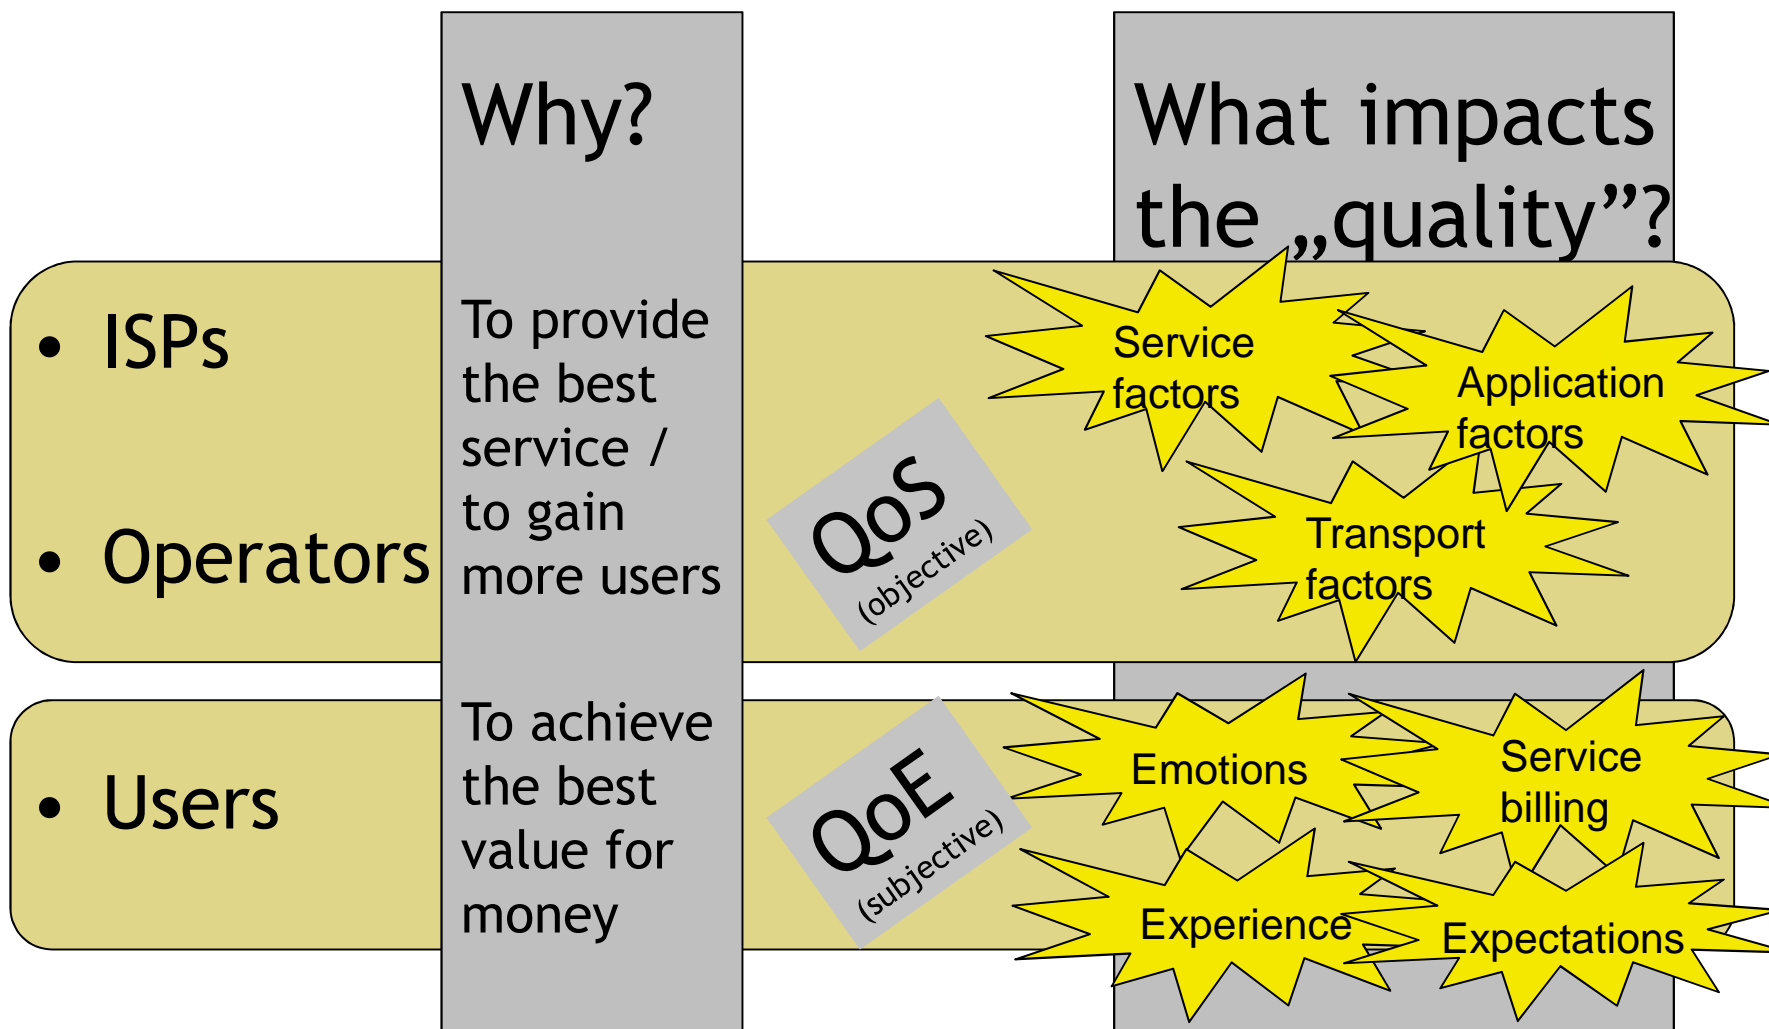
Why?

What impacts the „quality”?

• ISPs

• Operators

To provide the best service / to gain more users

QoS (objective)

Service factors

Application factors

Transport factors

• Users

To achieve the best value for money

QoE (subjective)

Emotions

Service billing

Experience

Expectations